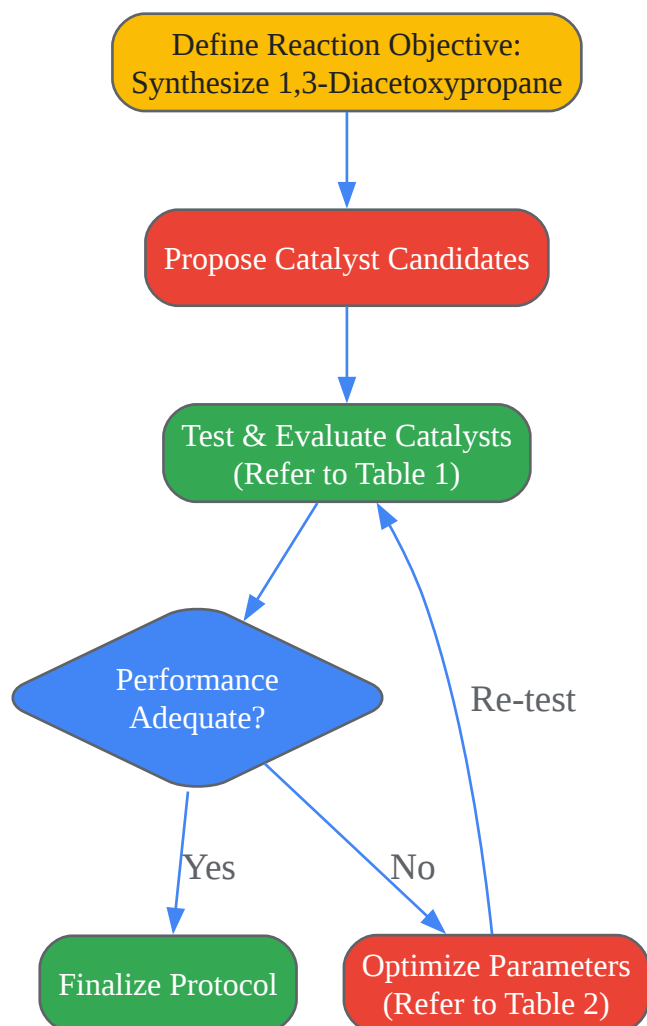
Define Reaction Objective:
Synthesize 1,3-Diacetoxypropane

Propose Catalyst Candidates

Test & Evaluate Catalysts
(Refer to Table 1)

Performance
Adequate?

Re-test

Yes

No

Finalize Protocol

Optimize Parameters
(Refer to Table 2)